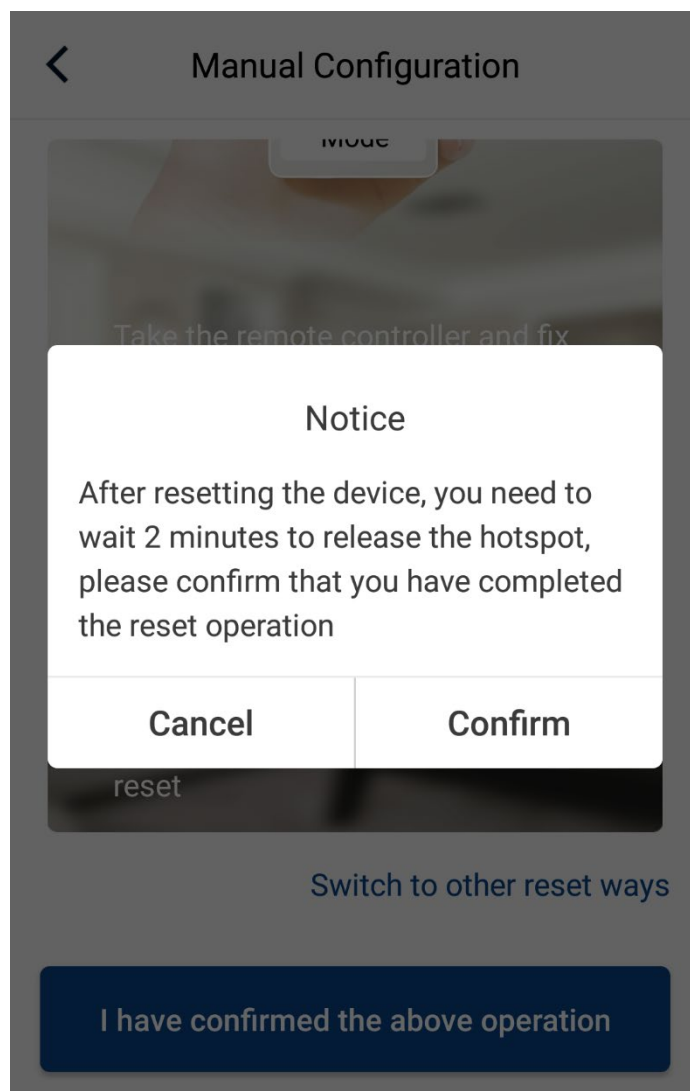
Manual Configuration

Mode

Take the remote controller and fix

Notice

After resetting the device, you need to wait 2 minutes to release the hotspot, please confirm that you have completed the reset operation

Cancel

Confirm

reset

Switch to other reset ways

I have confirmed the above operation